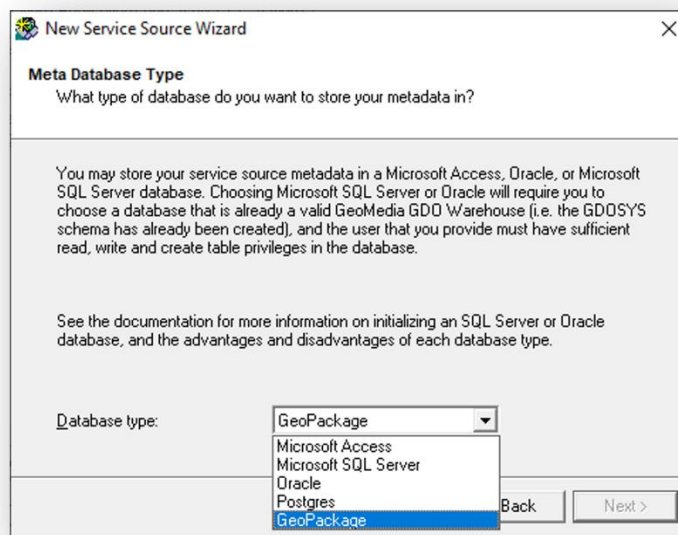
New Service Source Wizard

Meta Database Type
What type of database do you want to store your metadata in?

You may store your service source metadata in a Microsoft Access, Oracle, or Microsoft SQL Server database. Choosing Microsoft SQL Server or Oracle will require you to choose a database that is already a valid GeoMedia GDO Warehouse (i.e. the GDOSYS schema has already been created), and the user that you provide must have sufficient read, write and create table privileges in the database.

See the documentation for more information on initializing an SQL Server or Oracle database, and the advantages and disadvantages of each database type.

Database type: GeoPackage

Microsoft Access
Microsoft SQL Server
Oracle
Postgres
GeoPackage

Back Next >